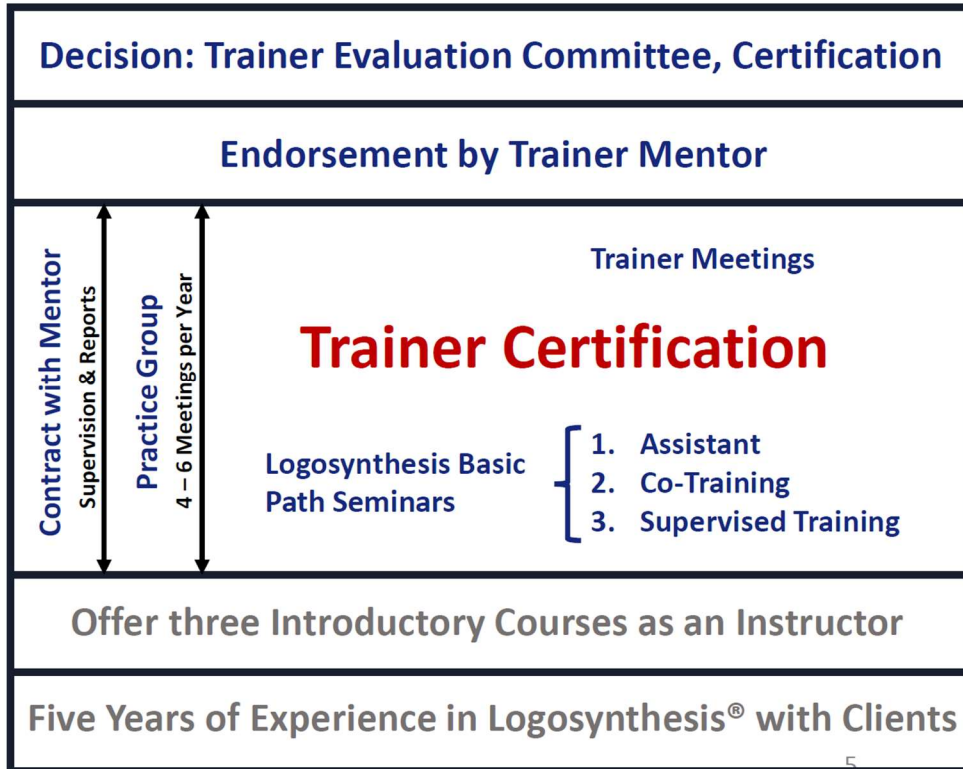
Decision: Trainer Evaluation Committee, Certification

Endorsement by Trainer Mentor

Contract with Mentor
Supervision & Reports

Practice Group
4 – 6 Meetings per Year

Trainer Meetings

Trainer Certification

Logosynthesis Basic Path Seminars

1. Assistant
2. Co-Training
3. Supervised Training

Offer three Introductory Courses as an Instructor

Five Years of Experience in Logosynthesis® with Clients

5